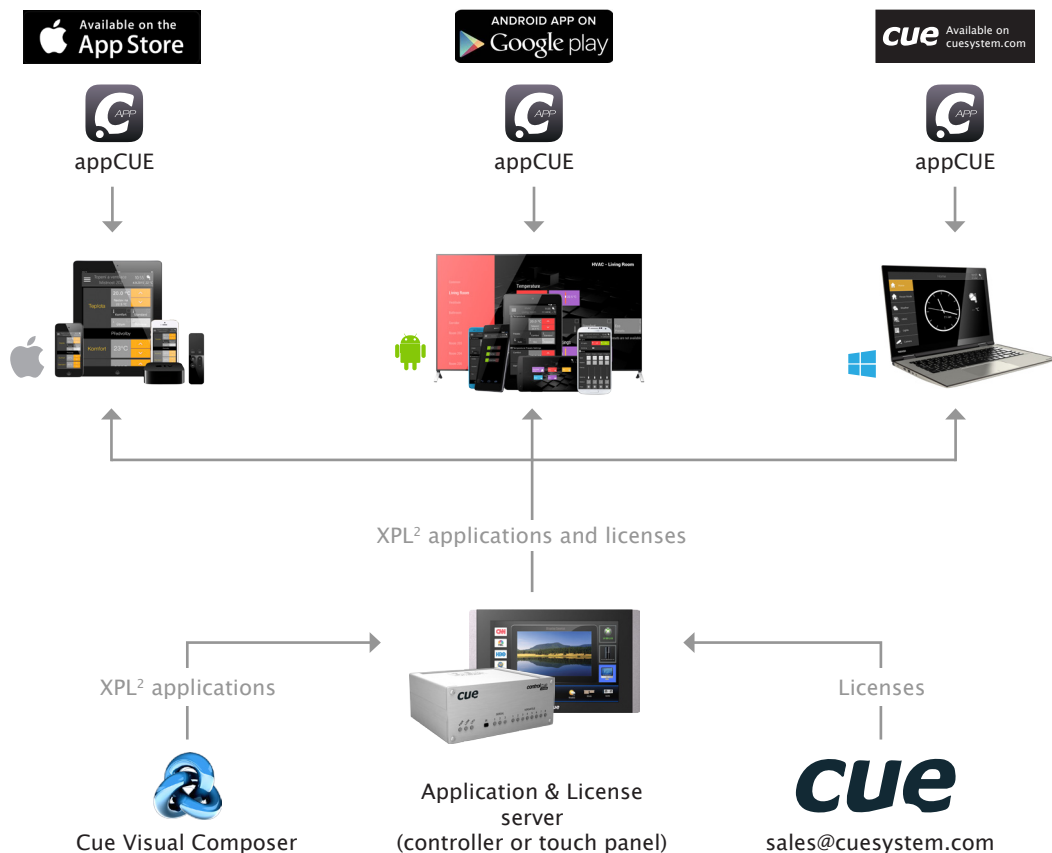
Available on the App Store

ANDROID APP ON Google play

cue Available on cuesystem.com

APP
appCUE

APP
appCUE

APP
appCUE

XPL$^2$ applications and licenses

XPL$^2$ applications

Licenses

cue

Cue Visual Composer

Application & License server (controller or touch panel)

cue

sales@cuesystem.com